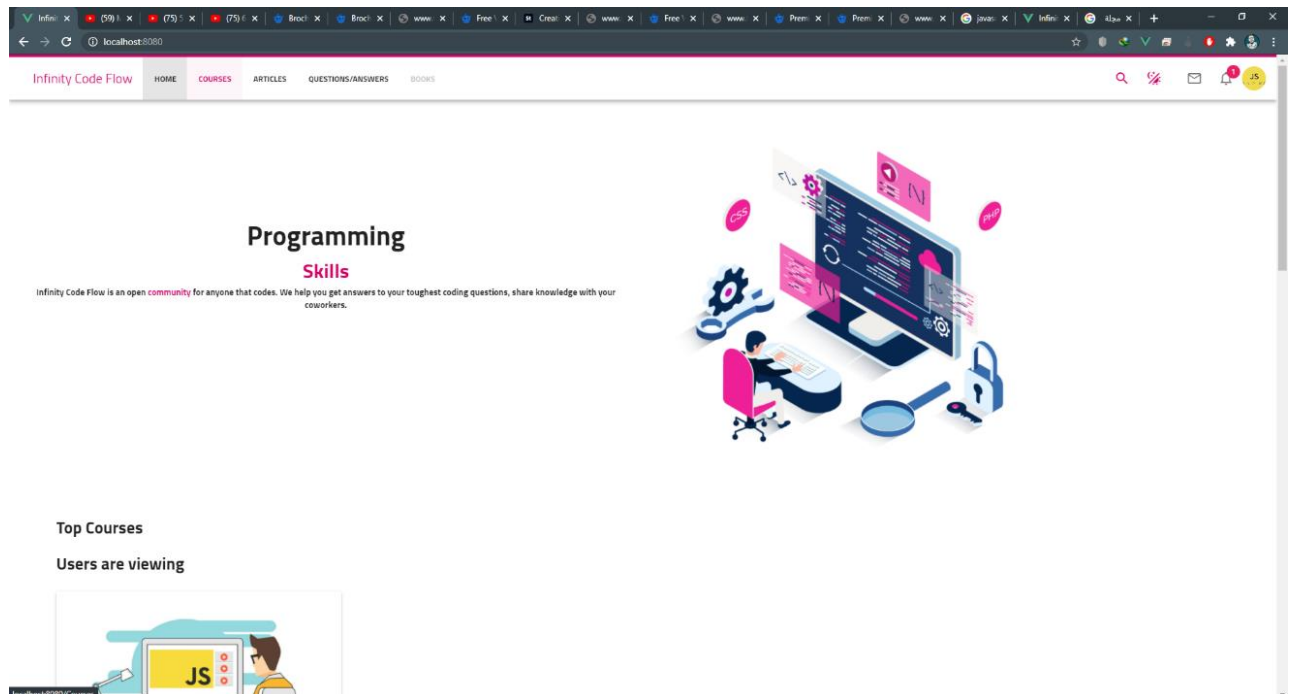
Infinit × (59) × (75) × (75) × Broch × Broch × www × Free × Creat × www × Free × www × Prem × Prem × www × javas × Infinit × مجلة × +

localhost:8080

Infinity Code Flow HOME COURSES ARTICLES QUESTIONS/ANSWERS BOOKS

1 JS

Programming
Skills
Infinity Code Flow is an open community for anyone that codes. We help you get answers to your toughest coding questions, share knowledge with your coworkers.

</> CSS PHP

Top Courses
Users are viewing

JS

localhost:8080/#/Courses